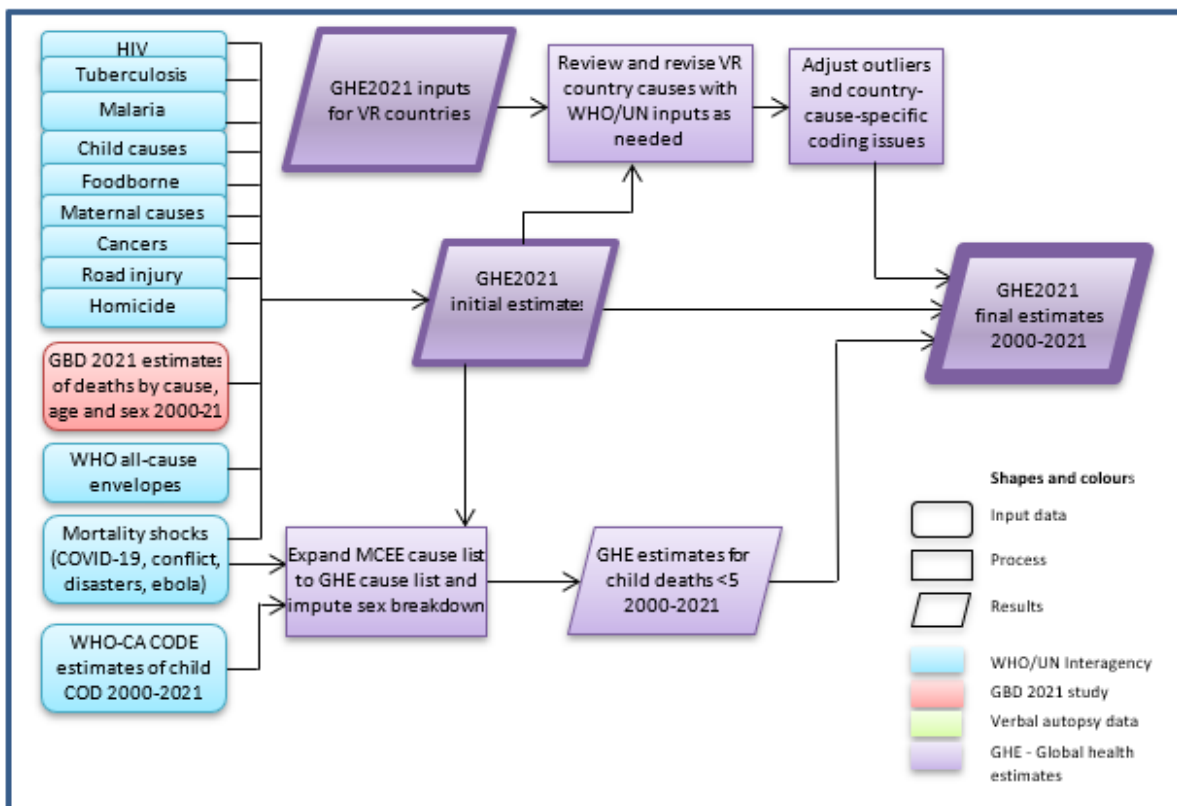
HIV
Tuberculosis
Malaria
Child causes
Foodborne
Maternal causes
Cancers
Road injury
Homicide

GBD 2021 estimates of deaths by cause, age and sex 2000-21

WHO all-cause envelopes

Mortality shocks (COVID-19, conflict, disasters, ebola)

WHO-CA CODE estimates of child COD 2000-2021

GHE2021 inputs for VR countries

Review and revise VR country causes with WHO/UN inputs as needed

Adjust outliers and country-cause-specific coding issues

GHE2021 initial estimates

GHE2021 final estimates 2000-2021

Expand MCEE cause list to GHE cause list and impute sex breakdown

GHE estimates for child deaths <5 2000-2021

Shapes and colours
Input data
Process
Results
WHO/UN Interagency
GBD 2021 study
Verbal autopsy data
GHE - Global health estimates